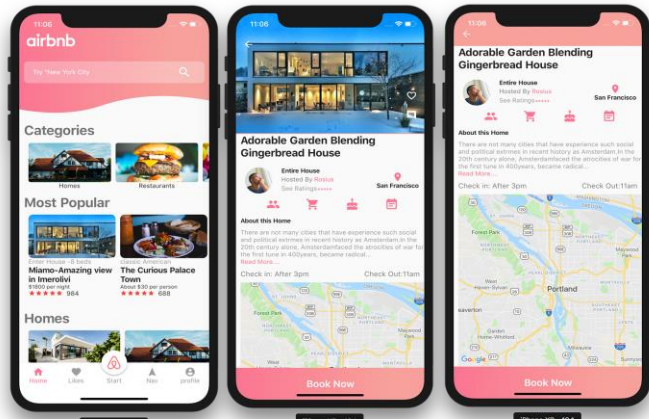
11:06

airbnb

Try New York City

Categories

Homes

Restaurants

Most Popular

Entire House - 6 beds
Miamo-Amazing view in Imerolivi
$1800 per night
★★★★★ 984

classic American
The Curious Palace Town
About $30 per person
★★★★★ 688

Homes

Home
Likes
Start
Nav
profile

11:06

Adorable Garden Blending Gingerbread House

Entire House
Hosted By Rostus
See Ratings
San Francisco

About this Home

There are not many cities that have experience such social and political extremes in recent history as Amsterdam in the 20th century alone, Amsterdamfaced the atrocities of war for the first tune in 400years, became radical...
Read More...

Check in: After 3pm
Check Out:11am

Forest Park

Book Now

11:06

Adorable Garden Blending Gingerbread House

Entire House
Hosted By Rostus
See Ratings
San Francisco

About this Home

There are not many cities that have experience such social and political extremes in recent history as Amsterdam in the 20th century alone, Amsterdamfaced the atrocities of war for the first tune in 400years, became radical...
Read More...

Check in: After 3pm
Check Out:11am

Forest Park
Portland
Google

Book Now